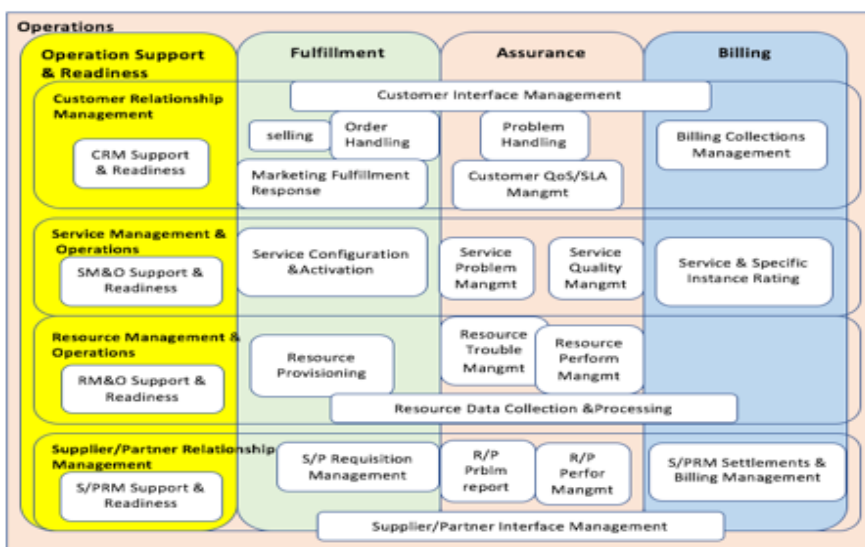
Operations

Operation Support & Readiness

Fulfillment

Assurance

Billing

Customer Relationship Management

Customer Interface Management

CRM Support & Readiness

selling

Order Handling

Problem Handling

Billing Collections Management

Marketing Fulfillment Response

Customer QoS/SLA Mangmt

Service Management & Operations

SM&O Support & Readiness

Service Configuration &Activation

Service Problem Mangmt

Service Quality Mangmt

Service & Specific Instance Rating

Resource Management & Operations

RM&O Support & Readiness

Resource Provisioning

Resource Trouble Mangmt

Resource Perform Mangmt

Resource Data Collection &Processing

Supplier/Partner Relationship Management

S/PRM Support & Readiness

S/P Requisition Management

R/P Prblm report

R/P Perfor Mangmt

S/PRM Settlements & Billing Management

Supplier/Partner Interface Management